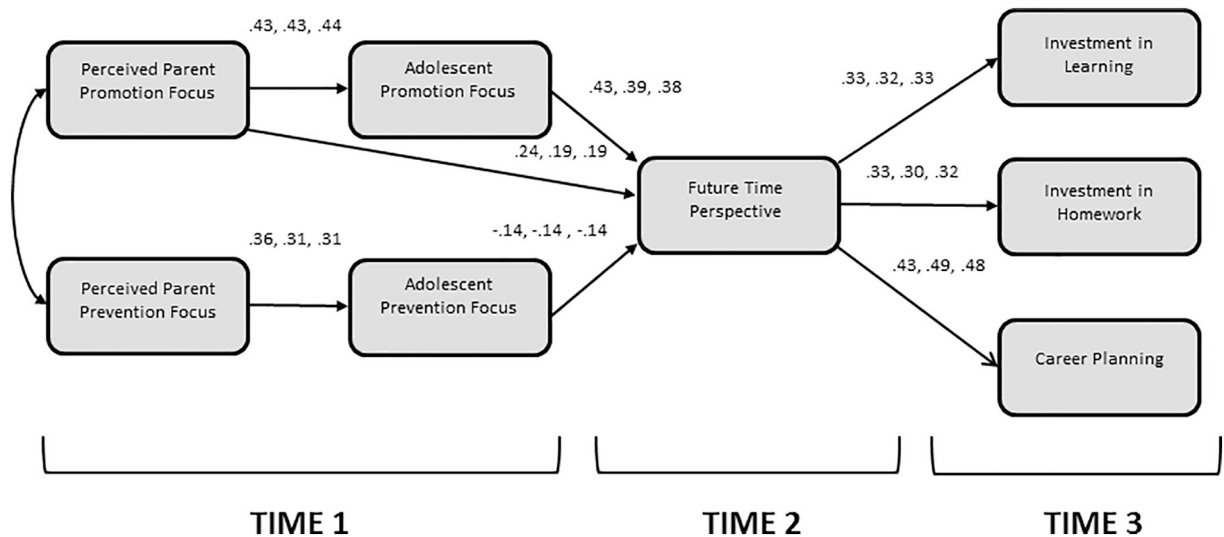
.43, .43, .44

Perceived Parent Promotion Focus

Adolescent Promotion Focus

.43, .39, .38

.24, .19, .19

.33, .32, .33

Investment in Learning

.33, .30, .32

Future Time Perspective

Investment in Homework

.36, .31, .31

-.14, -.14 , -.14

.43, .49, .48

Perceived Parent Prevention Focus

Adolescent Prevention Focus

Career Planning

TIME 1

TIME 2

TIME 3